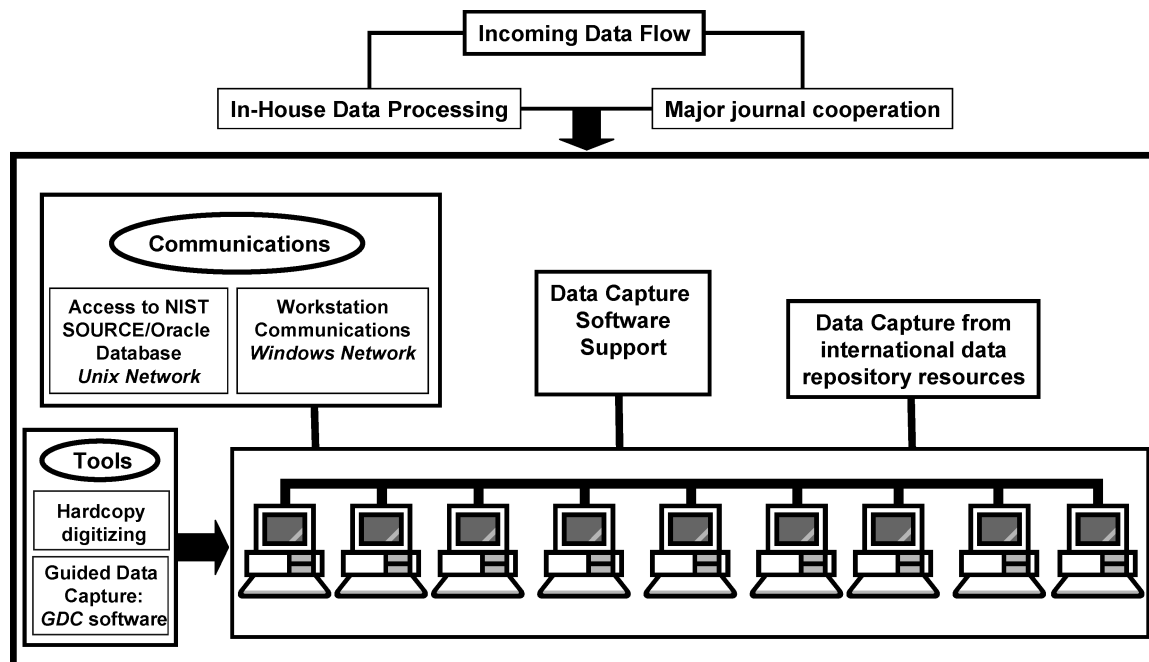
Incoming Data Flow

In-House Data Processing

Major journal cooperation

Communications

Access to NIST SOURCE/Oracle Database
*Unix Network*

Workstation Communications
*Windows Network*

Data Capture Software Support

Data Capture from international data repository resources

Tools

Hardcopy digitizing

Guided Data Capture: *GDC* software